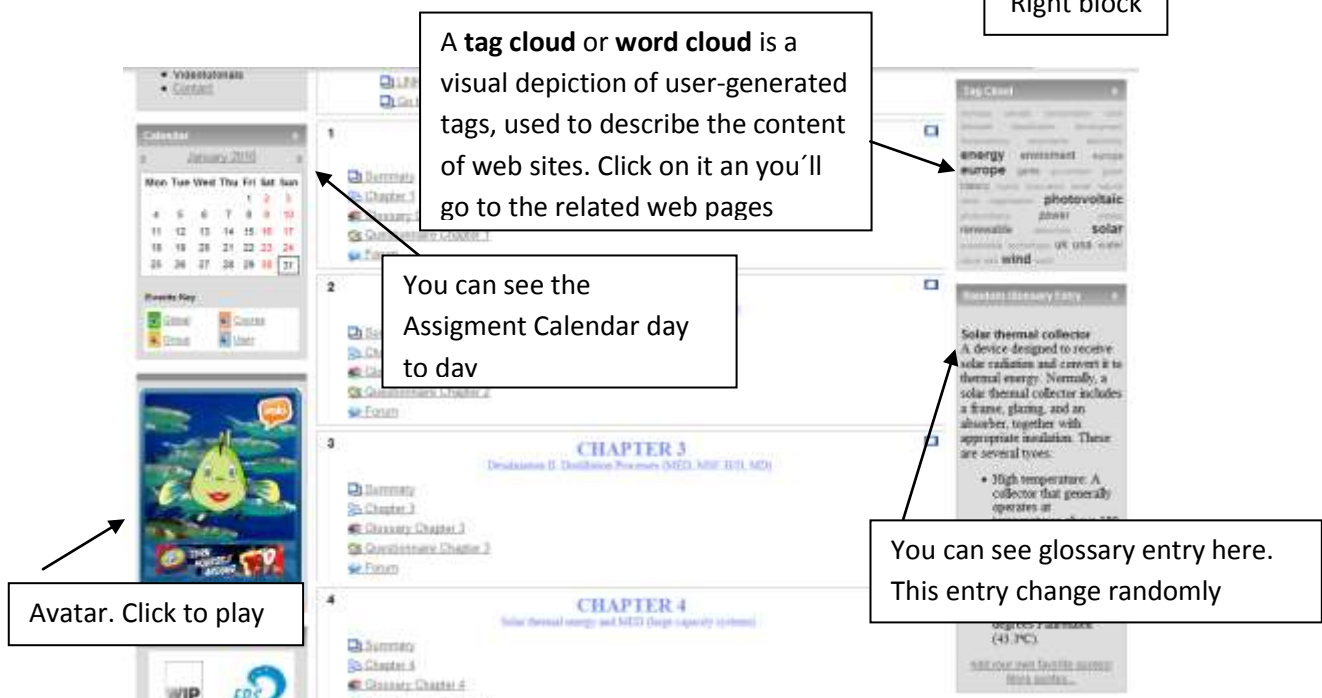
Right block

A **tag cloud** or **word cloud** is a visual depiction of user-generated tags, used to describe the content of web sites. Click on it an you´ll go to the related web pages

• Videotutorials
• Contact

Calendar

January 2010

| Mon | Tue | Wed | Thu | Fri | Sat | Sun |
|---|---|---|---|---|---|---|
| | | | | 1 | 2 | 3 |
| 4 | 5 | 6 | 7 | 8 | 9 | 10 |
| 11 | 12 | 13 | 14 | 15 | 16 | 17 |
| 18 | 19 | 20 | 21 | 22 | 23 | 24 |
| 25 | 26 | 27 | 28 | 29 | 30 | 31 |

Events Key
Global Course
Group User

1
Summary
Chapter 1
Glossary
Questionnaire Chapter 1
Forum

You can see the Assigment Calendar day to dav

2
Questionnaire Chapter 2
Forum

3
CHAPTER 3
Desalination II. Distillation Processes (MED, MSF, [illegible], MD)
Summary
Chapter 3
Glossary Chapter 3
Questionnaire Chapter 3
Forum

4
CHAPTER 4
Solar thermal energy and MED (large capacity systems)
Summary
Chapter 4
Glossary Chapter 4

Avatar. Click to play

Tag Cloud
energy environment europe
europe
photovoltaic
power
renewable solar
uk usa
wind

Random Glossary Entry
Solar thermal collector
A device designed to receive solar radiation and convert it to thermal energy. Normally, a solar thermal collector includes a frame, glazing, and an absorber, together with appropriate insulation. These are several types:
• High temperature: A collector that generally operates at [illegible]
degrees Fahrenheit (43.3ºC).
Add your own favorite quotes!
More quotes...

You can see glossary entry here. This entry change randomly